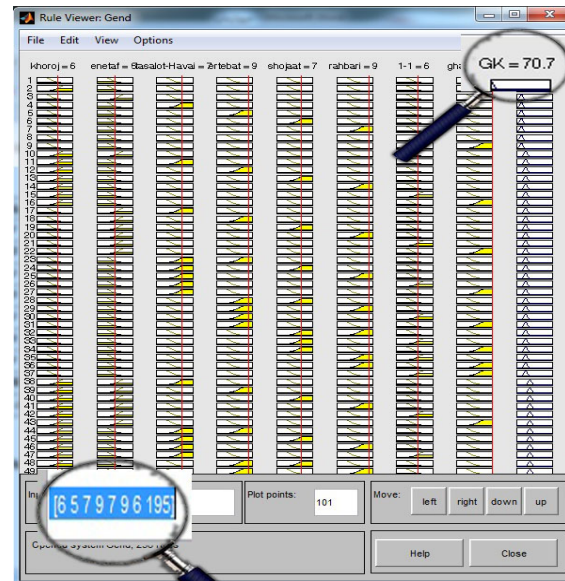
Rule Viewer: Gend

File Edit View Options

khoroj = 6 enetaf = 8 Basalot-Havai = 7 ertebat = 9 shojaat = 7 rahbari = 9 1-1 = 6 gh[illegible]

GK = 70.7

1
2
3
4
5
6
7
8
9
10
11
12
13
14
15
16
17
18
19
20
21
22
23
24
25
26
27
28
29
30
31
32
33
34
35
36
37
38
39
40
41
42
43
44
45
46
47
48
49

In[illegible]

[6 5 7 9 7 9 6 195]

Plot points: 101

Move: left right down up

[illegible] system Gend, 2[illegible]

Help Close